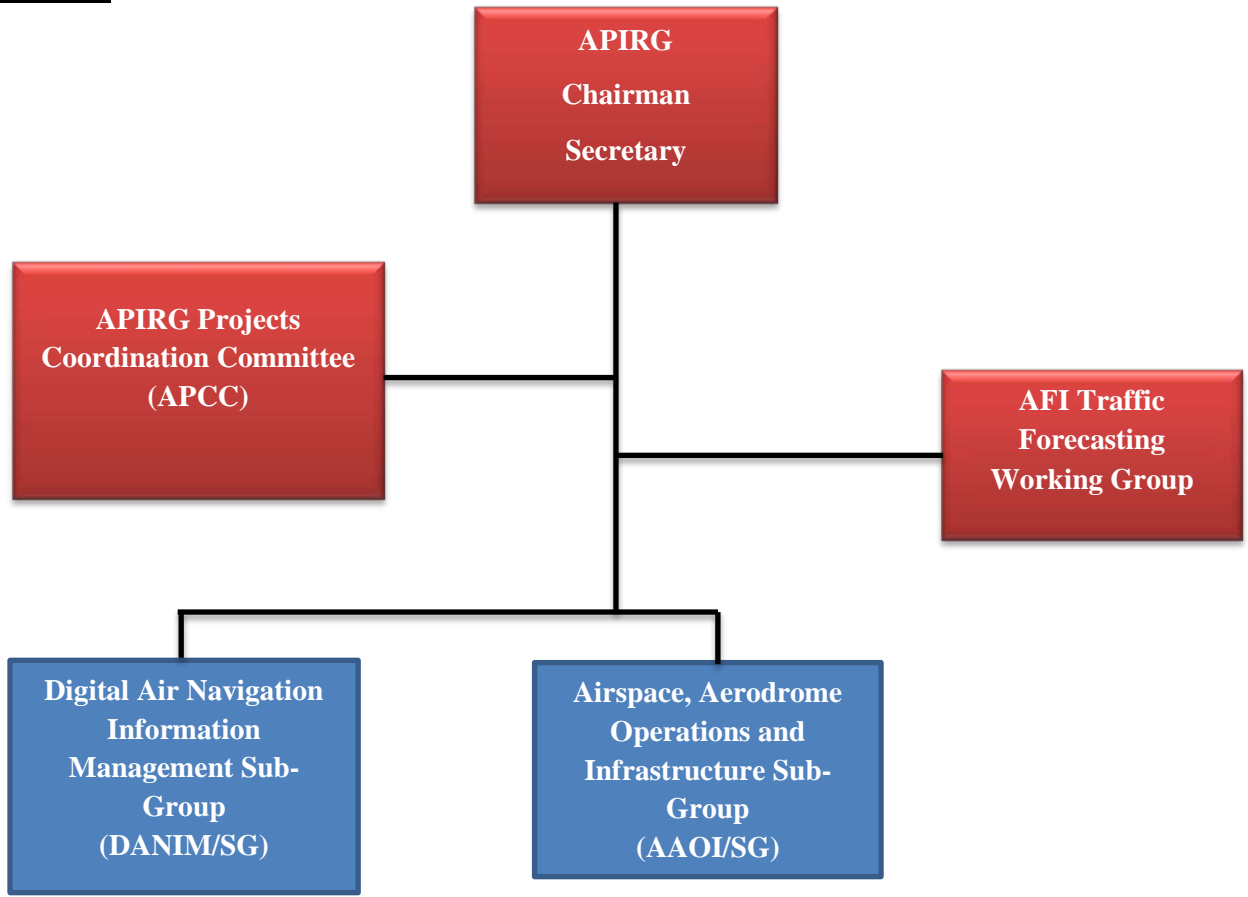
APIRG
Chairman
Secretary

APIRG Projects Coordination Committee (APCC)

AFI Traffic Forecasting Working Group

Digital Air Navigation Information Management Sub-Group (DANIM/SG)

Airspace, Aerodrome Operations and Infrastructure Sub-Group (AAOI/SG)